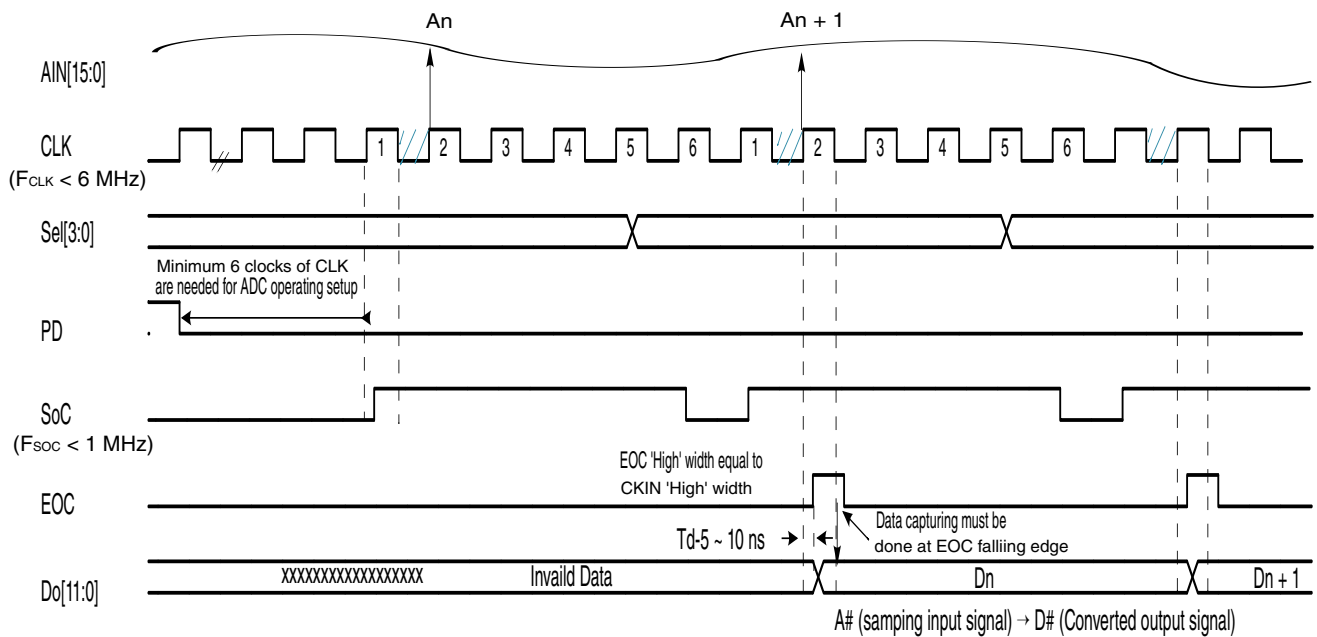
An

An + 1

AIN[15:0]

CLK
($F_{CLK}$ < 6 MHz)

1 2 3 4 5 6 1 2 3 4 5 6

Sel[3:0]

Minimum 6 clocks of CLK are needed for ADC operating setup

PD

SoC
($F_{SOC}$ < 1 MHz)

EOC 'High' width equal to CKIN 'High' width

EOC

Data capturing must be done at EOC fallliing edge

Td-5 ~ 10 ns

Do[11:0]

XXXXXXXXXXXXXXXXX

Invaild Data

Dn

Dn + 1

A# (samping input signal) → D# (Converted output signal)